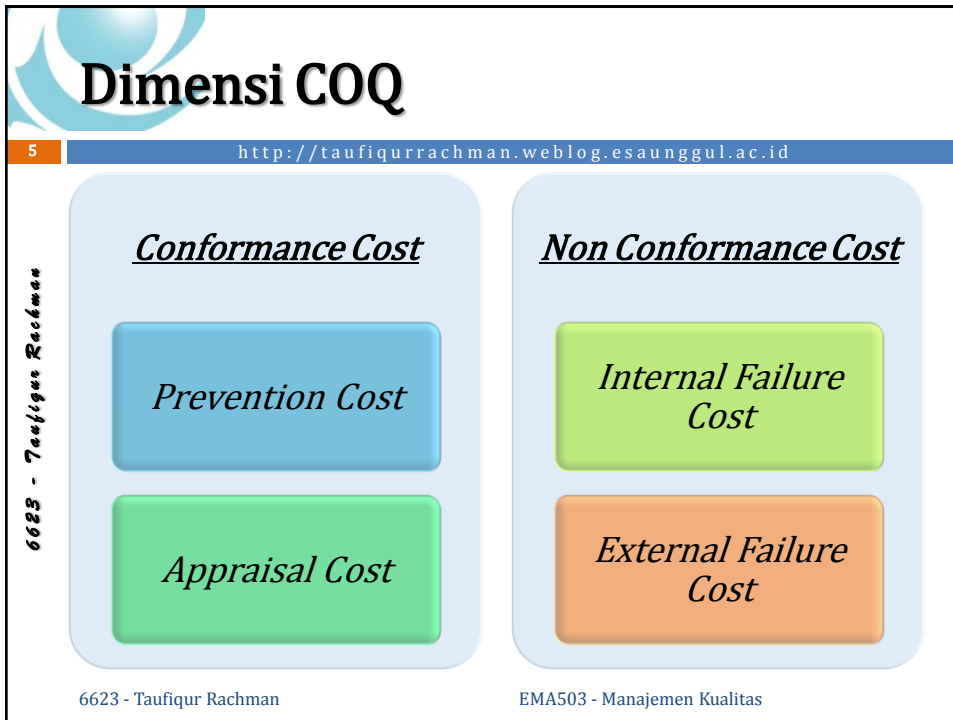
Dimensi COQ

5

http://taufiqurrachman.weblog.esaunggul.ac.id

6623 - Taufiqur Rachman

Conformance Cost

Prevention Cost

Appraisal Cost

Non Conformance Cost

Internal Failure Cost

External Failure Cost

6623 - Taufiqur Rachman

EMA503 - Manajemen Kualitas